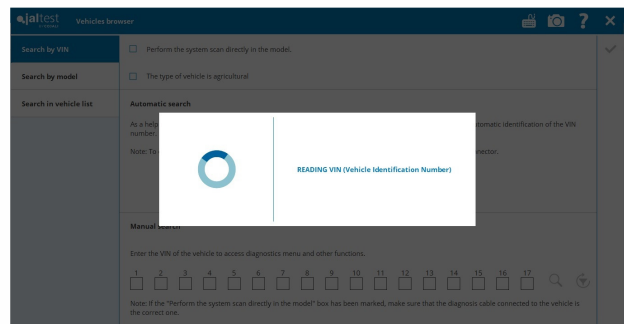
jaltest Vehicles browser

Search by VIN

Search by model

Search in vehicle list

Perform the system scan directly in the model.

The type of vehicle is agricultural

Automatic search

As a help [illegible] utomatic identification of the VIN number.

Note: To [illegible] nnector.

READING VIN (Vehicle Identification Number)

Manual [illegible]

Enter the VIN of the vehicle to access diagnostics menu and other functions.

1 2 3 4 5 6 7 8 9 10 11 12 13 14 15 16 17

Note: If the "Perform the system scan directly in the model" box has been marked, make sure that the diagnosis cable connected to the vehicle is the correct one.